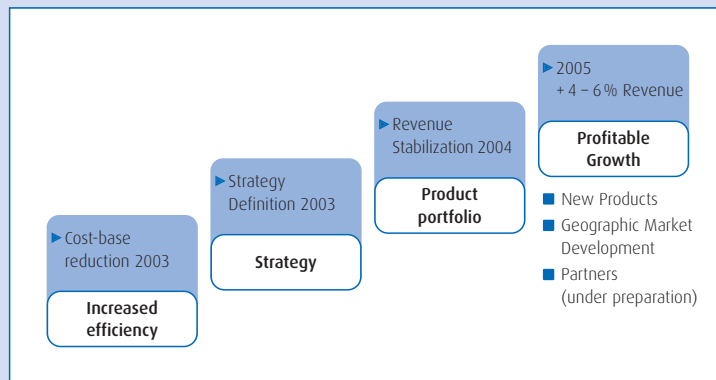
Cost-base reduction 2003

Increased efficiency

Strategy Definition 2003

Strategy

Revenue Stabilization 2004

Product portfolio

2005
+ 4 – 6 % Revenue

Profitable Growth

New Products

Geographic Market Development

Partners (under preparation)